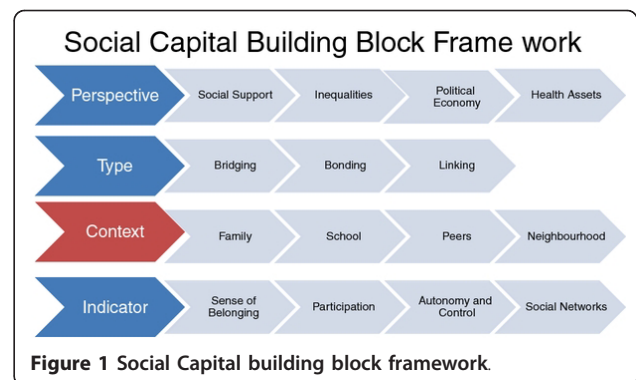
Social Capital Building Block Frame work

Perspective
Social Support
Inequalities
Political Economy
Health Assets

Type
Bridging
Bonding
Linking

Context
Family
School
Peers
Neighbourhood

Indicator
Sense of Belonging
Participation
Autonomy and Control
Social Networks

Figure 1 Social Capital building block framework.